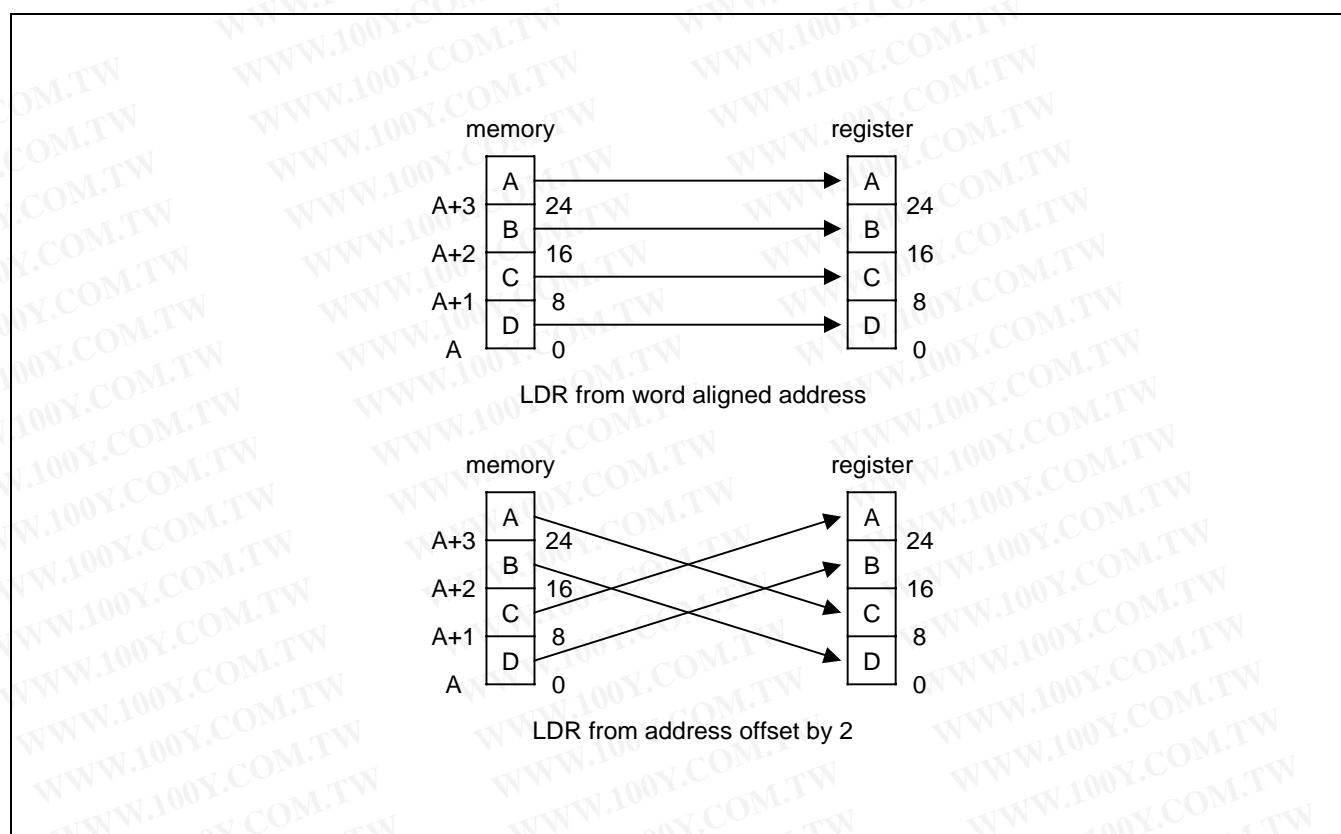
memory

register

A

A

A+3

24

B

24

B

A+2

16

C

16

C

A+1

8

D

8

D

A

0

0

LDR from word aligned address

memory

register

A

A

A+3

24

B

24

B

A+2

16

C

16

C

A+1

8

D

8

D

A

0

0

LDR from address offset by 2

WWW.100Y.COM.TW